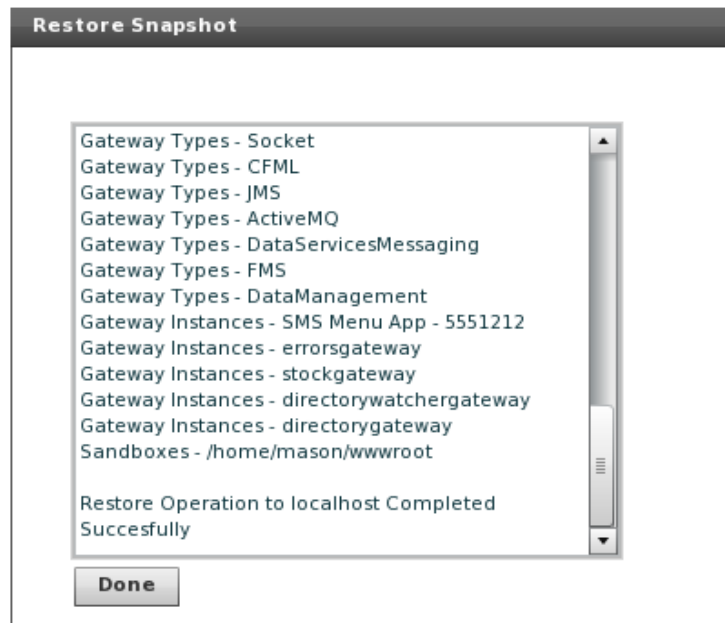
Restore Snapshot

Gateway Types - Socket
Gateway Types - CFML
Gateway Types - JMS
Gateway Types - ActiveMQ
Gateway Types - DataServicesMessaging
Gateway Types - FMS
Gateway Types - DataManagement
Gateway Instances - SMS Menu App - 5551212
Gateway Instances - errorsgateway
Gateway Instances - stockgateway
Gateway Instances - directorywatchergateway
Gateway Instances - directorygateway
Sandboxes - /home/mason/wwwroot

Restore Operation to localhost Completed Succesfully

Done